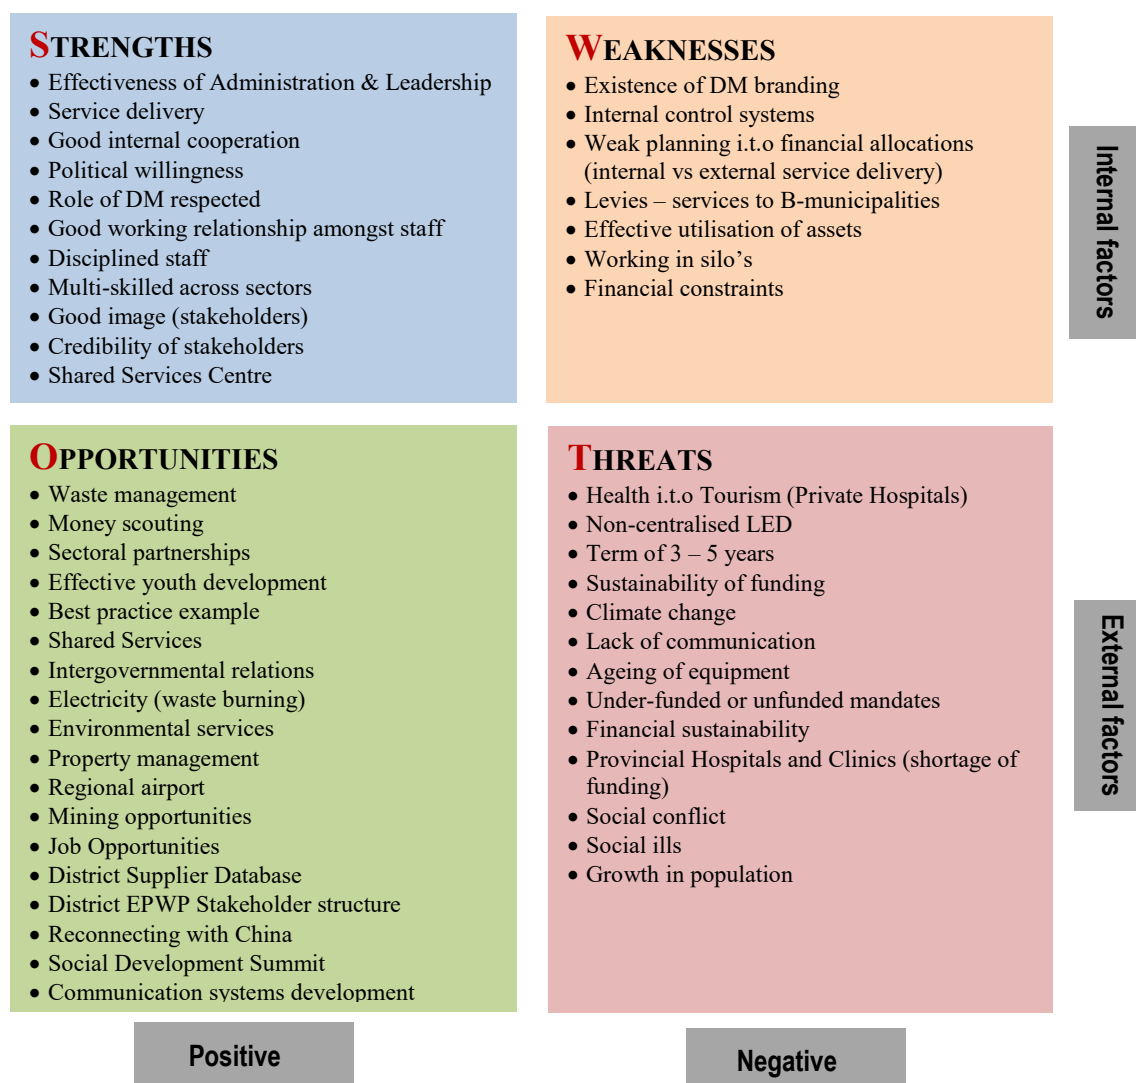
STRENGTHS
- Effectiveness of Administration & Leadership
- Service delivery
- Good internal cooperation
- Political willingness
- Role of DM respected
- Good working relationship amongst staff
- Disciplined staff
- Multi-skilled across sectors
- Good image (stakeholders)
- Credibility of stakeholders
- Shared Services Centre

WEAKNESSES
- Existence of DM branding
- Internal control systems
- Weak planning i.t.o financial allocations (internal vs external service delivery)
- Levies – services to B-municipalities
- Effective utilisation of assets
- Working in silo's
- Financial constraints

Internal factors

OPPORTUNITIES
- Waste management
- Money scouting
- Sectoral partnerships
- Effective youth development
- Best practice example
- Shared Services
- Intergovernmental relations
- Electricity (waste burning)
- Environmental services
- Property management
- Regional airport
- Mining opportunities
- Job Opportunities
- District Supplier Database
- District EPWP Stakeholder structure
- Reconnecting with China
- Social Development Summit
- Communication systems development

THREATS
- Health i.t.o Tourism (Private Hospitals)
- Non-centralised LED
- Term of 3 – 5 years
- Sustainability of funding
- Climate change
- Lack of communication
- Ageing of equipment
- Under-funded or unfunded mandates
- Financial sustainability
- Provincial Hospitals and Clinics (shortage of funding)
- Social conflict
- Social ills
- Growth in population

External factors

Positive

Negative